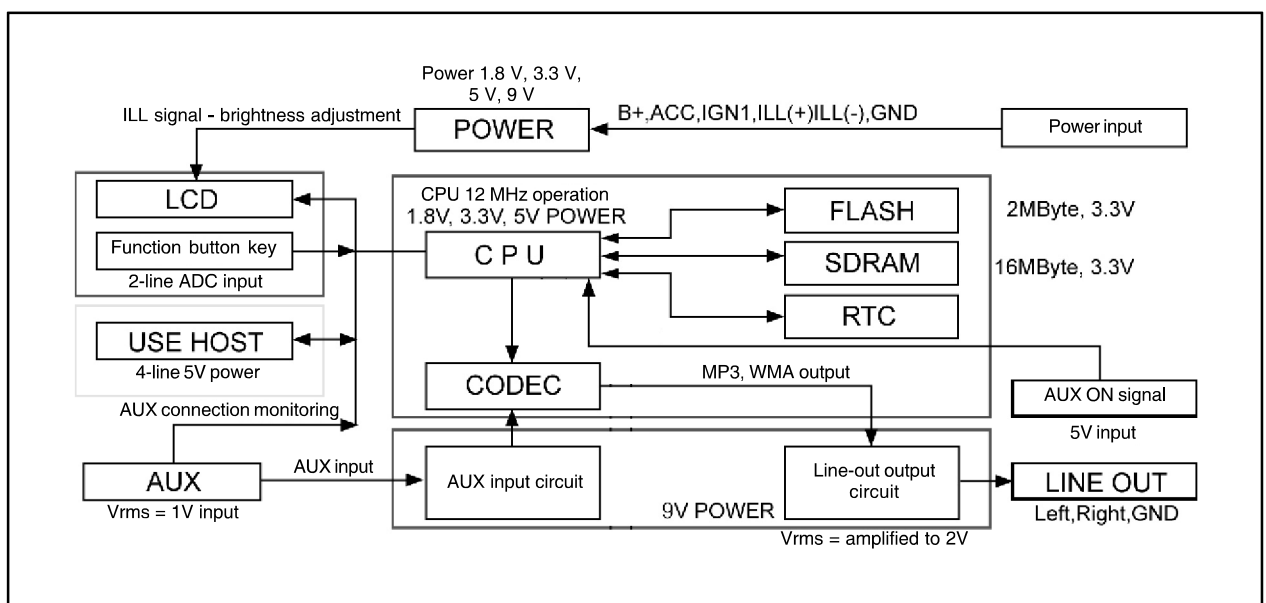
Power 1.8 V, 3.3 V, 5 V, 9 V

ILL signal - brightness adjustment

POWER

B+,ACC,IGN1,ILL(+)ILL(-),GND

Power input

LCD

Function button key

2-line ADC input

CPU 12 MHz operation
1.8V, 3.3V, 5V POWER

C P U

FLASH

2MByte, 3.3V

SDRAM

16MByte, 3.3V

RTC

USE HOST

4-line 5V power

CODEC

MP3, WMA output

AUX ON signal

5V input

AUX connection monitoring

AUX

AUX input

Vrms = 1V input

AUX input circuit

Line-out output circuit

9V POWER

LINE OUT

Left,Right,GND

Vrms = amplified to 2V